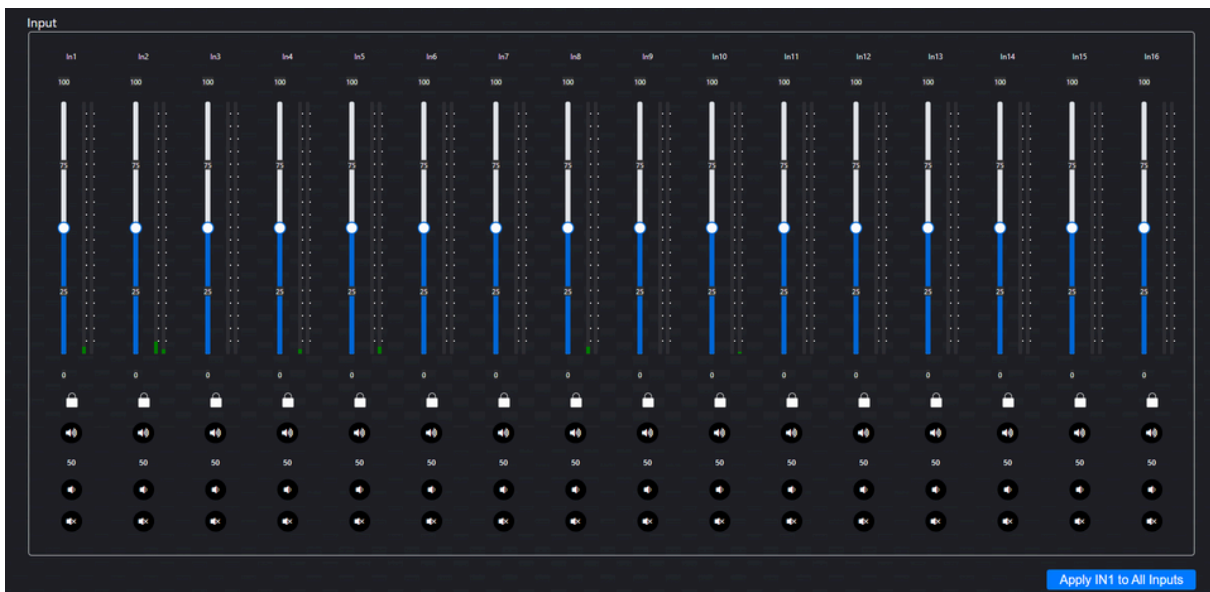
Input

| In1 | In2 | In3 | In4 | In5 | In6 | In7 | In8 | In9 | In10 | In11 | In12 | In13 | In14 | In15 | In16 |
|---|---|---|---|---|---|---|---|---|---|---|---|---|---|---|---|
| 100 | 100 | 100 | 100 | 100 | 100 | 100 | 100 | 100 | 100 | 100 | 100 | 100 | 100 | 100 | 100 |
| 75 | 75 | 75 | 75 | 75 | 75 | 75 | 75 | 75 | 75 | 75 | 75 | 75 | 75 | 75 | 75 |
| 25 | 25 | 25 | 25 | 25 | 25 | 25 | 25 | 25 | 25 | 25 | 25 | 25 | 25 | 25 | 25 |
| 0 | 0 | 0 | 0 | 0 | 0 | 0 | 0 | 0 | 0 | 0 | 0 | 0 | 0 | 0 | 0 |
| 50 | 50 | 50 | 50 | 50 | 50 | 50 | 50 | 50 | 50 | 50 | 50 | 50 | 50 | 50 | 50 |

Apply IN1 to All Inputs